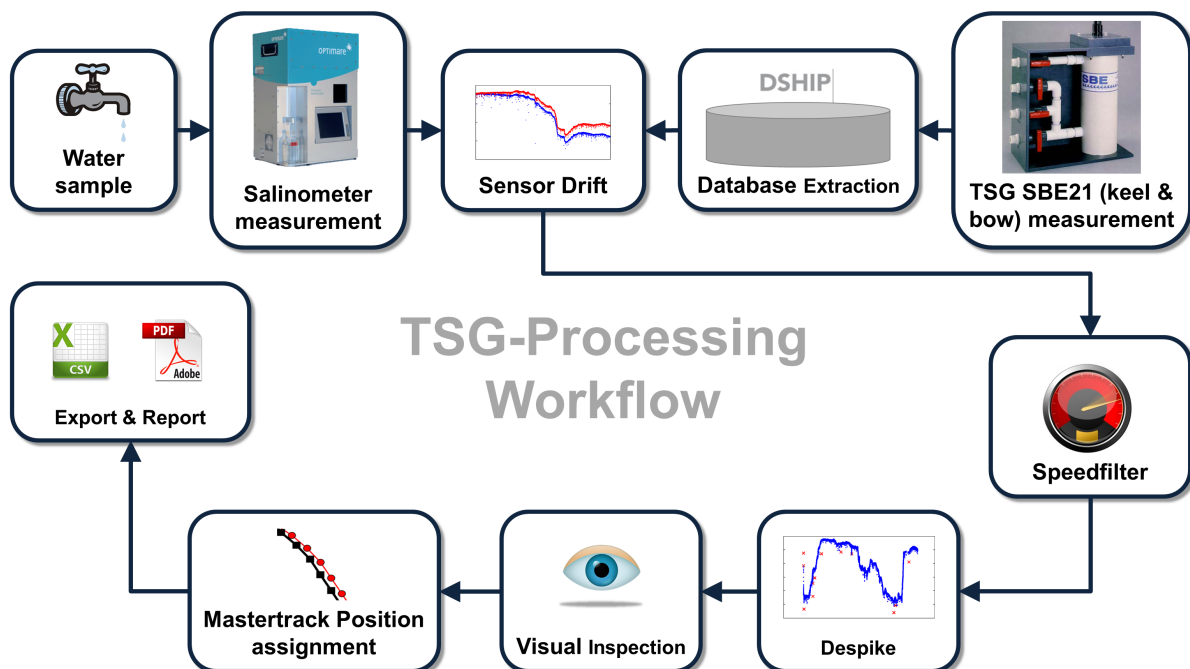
Water sample

OPTIMARE

Salinometer measurement

Sensor Drift

DSHIP

Database Extraction

SBE

TSG SBE21 (keel & bow) measurement

TSG-Processing Workflow

X

CSV

PDF

Adobe

Export & Report

Speedfilter

Mastertrack Position assignment

Visual Inspection

Despike